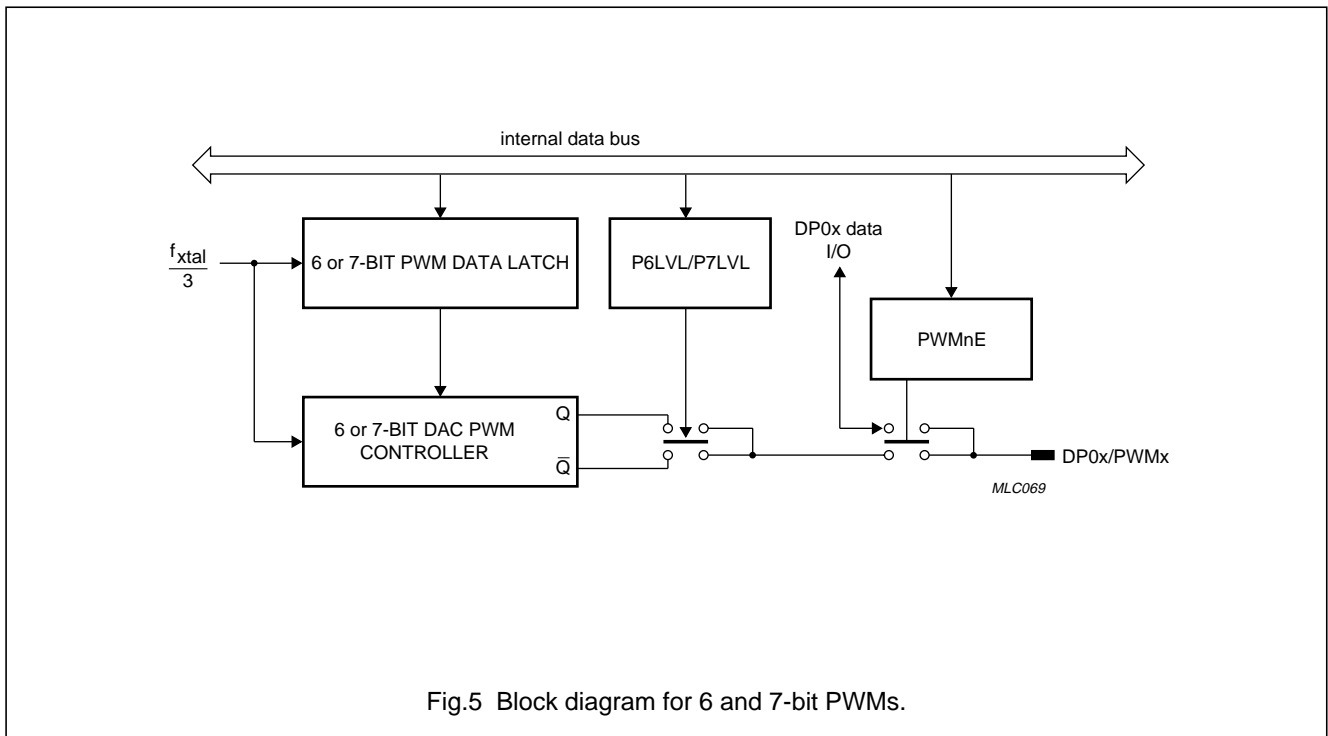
internal data bus

$\frac{f_{xtal}}{3}$

6 or 7-BIT PWM DATA LATCH

P6LVL/P7LVL

DP0x data
I/O

PWMnE

6 or 7-BIT DAC PWM CONTROLLER

Q

$\overline{Q}$

DP0x/PWMx

MLC069

Fig.5 Block diagram for 6 and 7-bit PWMs.